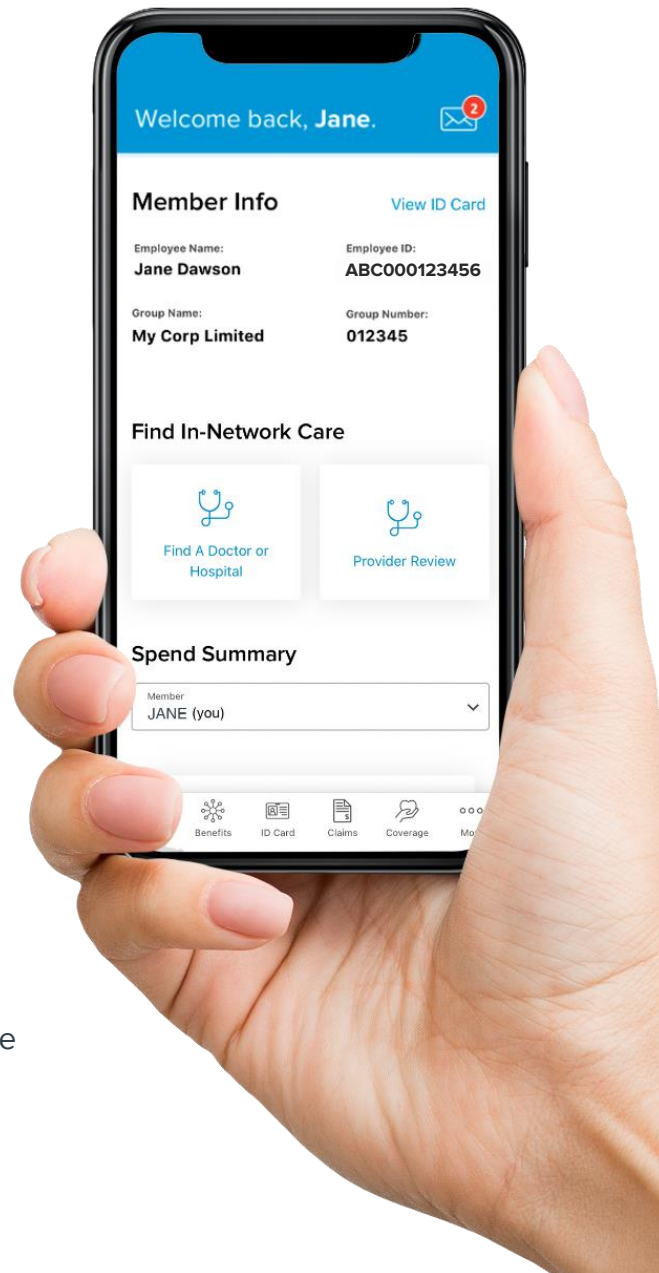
Welcome back, Jane.

2

Member Info

View ID Card

Employee Name:
Jane Dawson

Employee ID:
ABC000123456

Group Name:
My Corp Limited

Group Number:
012345

Find In-Network Care

Find A Doctor or Hospital

Provider Review

Spend Summary

Member
JANE (you)

Benefits

ID Card

Claims

Coverage

Mo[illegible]

e